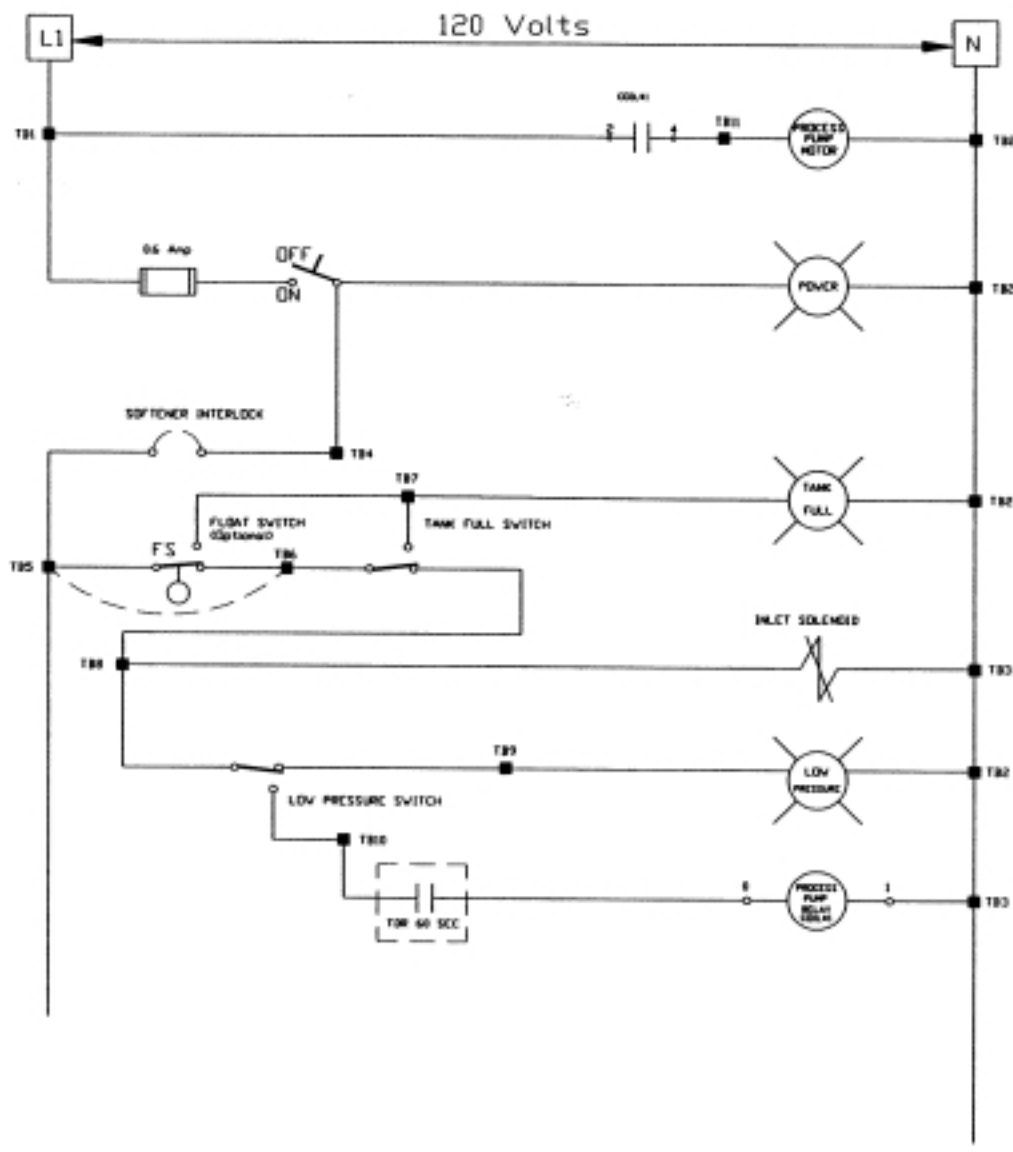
L1
120 Volts
N

CCR(4)
TB1
2
4
TB11
PROCESS PUMP MOTOR
TB2

0.5 Amp
OFF
ON
POWER
TB2

SOFTENER INTERLOCK
TB4

TB7
TANK FULL
TB2
FLOAT SWITCH (Optional)
TANK FULL SWITCH
FS
TB5
TB6

INLET SOLENOID
TB8
TB3

TB9
LOW PRESSURE
TB2
LOW PRESSURE SWITCH

TB10
TDR 60 SEC
8
PROCESS PUMP RELAY CCR(4)
1
TB3